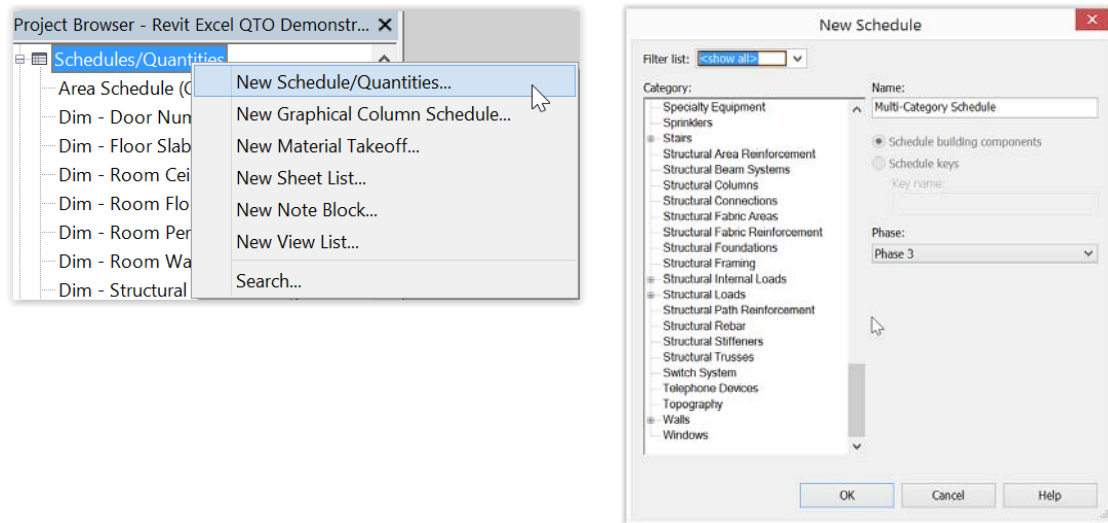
Project Browser - Revit Excel QTO Demonstr... ✕

Schedules/Quantities
Area Schedule (C
Dim - Door Num
Dim - Floor Slab
Dim - Room Cei
Dim - Room Flo
Dim - Room Per
Dim - Room Wa
Dim - Structural

New Schedule/Quantities...
New Graphical Column Schedule...
New Material Takeoff...
New Sheet List...
New Note Block...
New View List...
Search...

New Schedule

Filter list: <show all>

Category:
Specialty Equipment
Sprinklers
Stairs
Structural Area Reinforcement
Structural Beam Systems
Structural Columns
Structural Connections
Structural Fabric Areas
Structural Fabric Reinforcement
Structural Foundations
Structural Framing
Structural Internal Loads
Structural Loads
Structural Path Reinforcement
Structural Rebar
Structural Stiffeners
Structural Trusses
Switch System
Telephone Devices
Topography
Walls
Windows

Name:
Multi-Category Schedule

Schedule building components
Schedule keys
Key name:

Phase:
Phase 3

OK
Cancel
Help